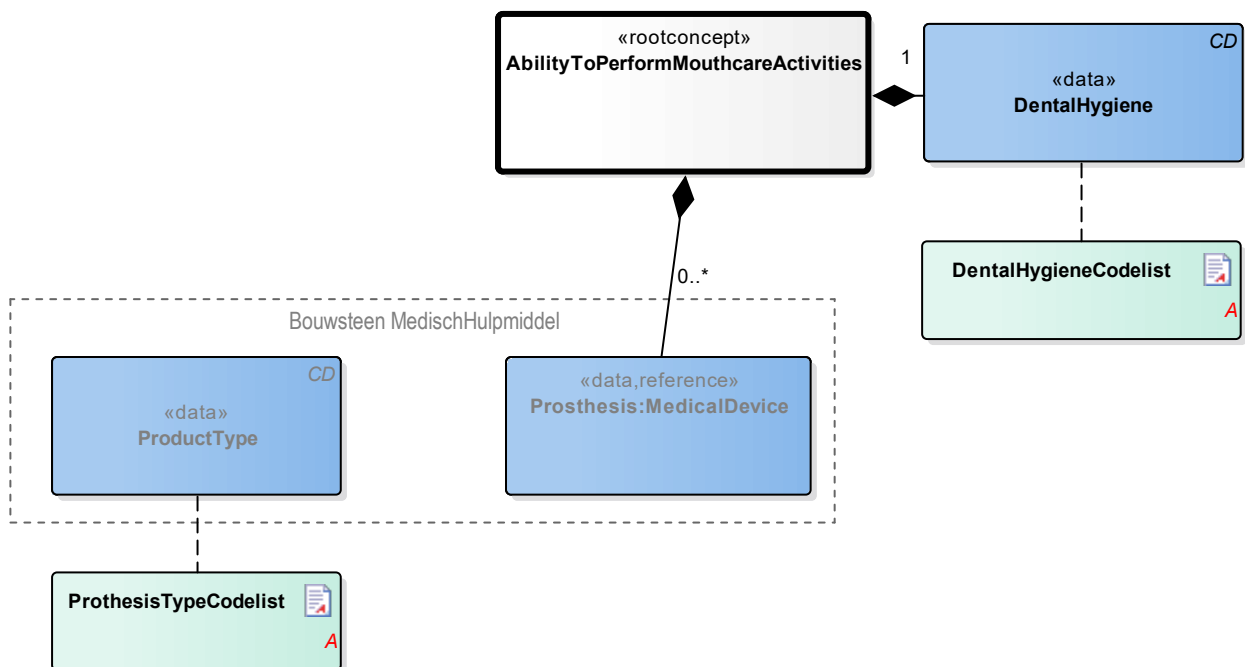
«rootconcept»
AbilityToPerformMouthcareActivities

1

CD
«data»
DentalHygiene

DentalHygieneCodelist
A

0..*

Bouwsteen MedischHulpmiddel

CD
«data»
ProductType

«data,reference»
Prosthesis:MedicalDevice

ProthesisTypeCodelist
A